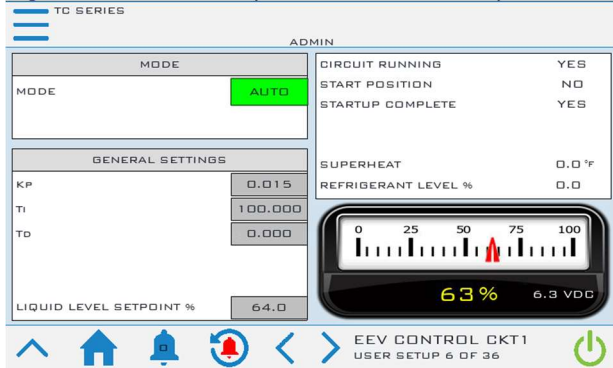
TC SERIES

ADMIN

MODE

MODE AUTO

GENERAL SETTINGS

KP 0.015

TI 100.000

TD 0.000

LIQUID LEVEL SETPOINT % 64.0

CIRCUIT RUNNING YES

START POSITION NO

STARTUP COMPLETE YES

SUPERHEAT 0.0 °F

REFRIGERANT LEVEL % 0.0

0 25 50 75 100

63 %

6.3 VDC

0

EEV CONTROL CKT1

USER SETUP 6 OF 36